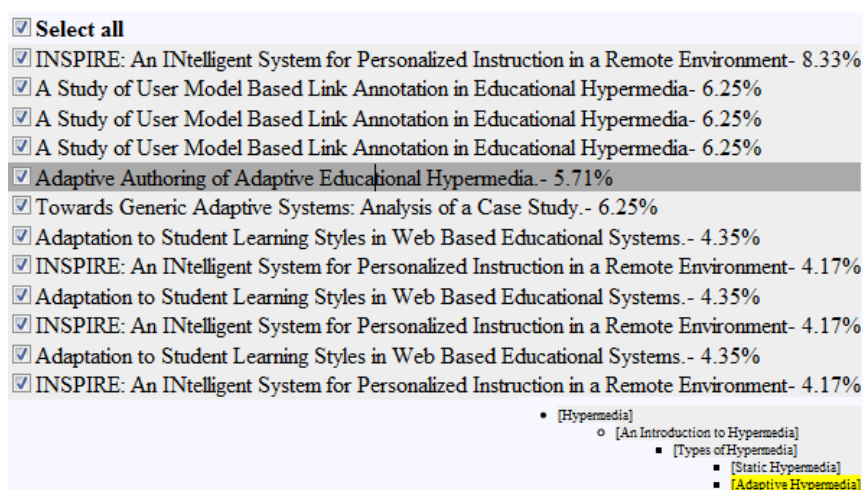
Select all

INSPIRE: An INtelligent System for Personalized Instruction in a Remote Environment- 8.33%

A Study of User Model Based Link Annotation in Educational Hypermedia- 6.25%

A Study of User Model Based Link Annotation in Educational Hypermedia- 6.25%

A Study of User Model Based Link Annotation in Educational Hypermedia- 6.25%

Adaptive Authoring of Adaptive Educational Hypermedia.- 5.71%

Towards Generic Adaptive Systems: Analysis of a Case Study.- 6.25%

Adaptation to Student Learning Styles in Web Based Educational Systems.- 4.35%

INSPIRE: An INtelligent System for Personalized Instruction in a Remote Environment- 4.17%

Adaptation to Student Learning Styles in Web Based Educational Systems.- 4.35%

INSPIRE: An INtelligent System for Personalized Instruction in a Remote Environment- 4.17%

Adaptation to Student Learning Styles in Web Based Educational Systems.- 4.35%

INSPIRE: An INtelligent System for Personalized Instruction in a Remote Environment- 4.17%

- [Hypermedia]
  - [An Introduction to Hypermedia]
    - [Types of Hypermedia]
      - [Static Hypermedia]
      - [Adaptive Hypermedia]